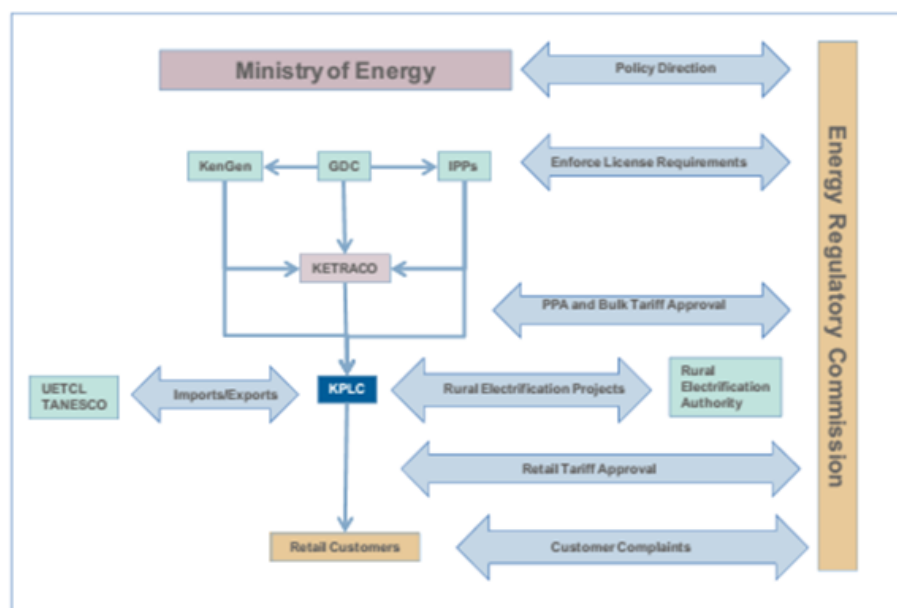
Ministry of Energy

Policy Direction

KenGen

GDC

IPPs

Enforce License Requirements

KETRACO

PPA and Bulk Tariff Approval

UETCL
TANESCO

Imports/Exports

KPLC

Rural Electrification Projects

Rural Electrification Authority

Retail Tariff Approval

Retail Customers

Customer Complaints

Energy Regulatory Commission